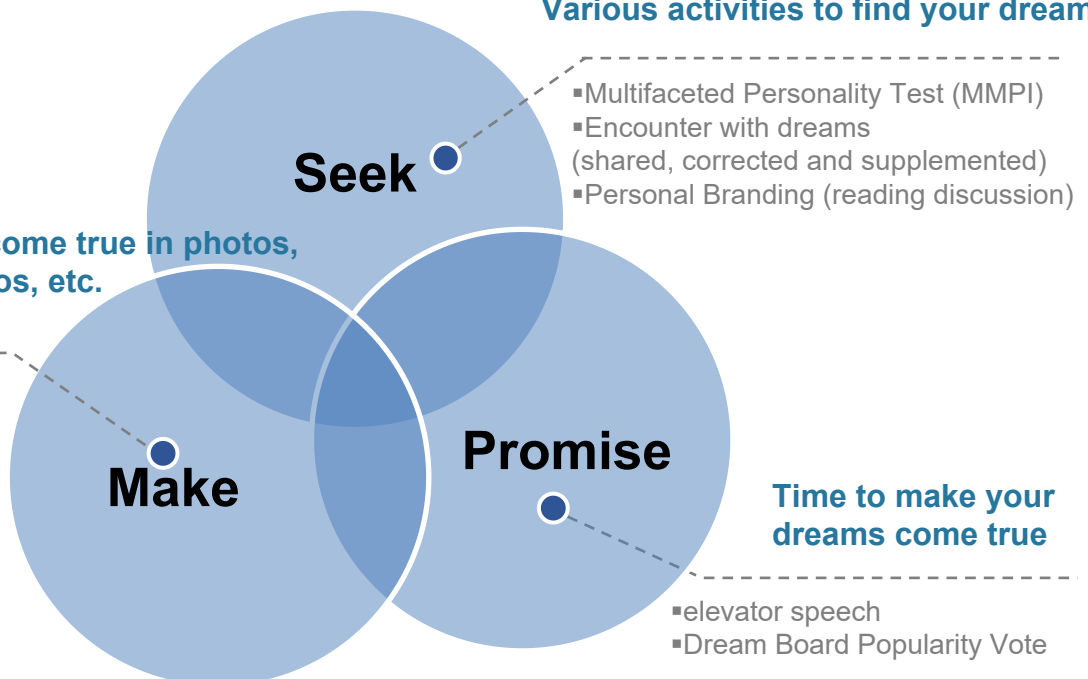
Various activities to find your dream

▪Multifaceted Personality Test (MMPI)
▪Encounter with dreams (shared, corrected and supplemented)
▪Personal Branding (reading discussion)

Seek

come true in photos, os, etc.

Make

Promise

Time to make your dreams come true

▪elevator speech
▪Dream Board Popularity Vote